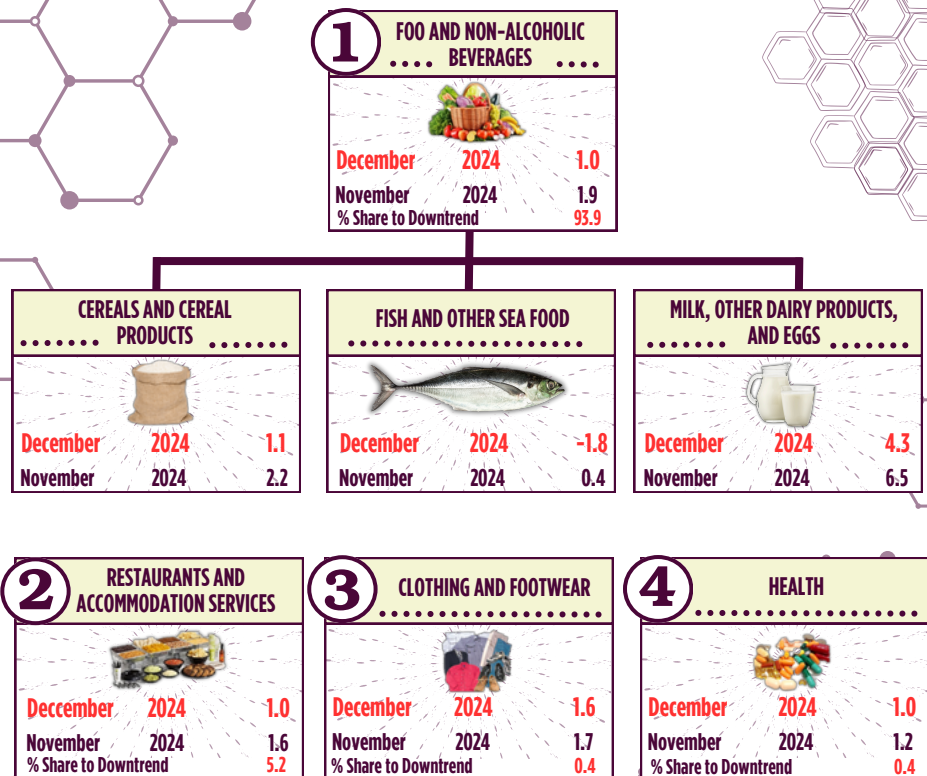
1 FOO AND NON-ALCOHOLIC BEVERAGES

December 2024 1.0
November 2024 1.9
% Share to Downtrend 93.9

CEREALS AND CEREAL PRODUCTS

December 2024 1.1
November 2024 2.2

FISH AND OTHER SEA FOOD

December 2024 -1.8
November 2024 0.4

MILK, OTHER DAIRY PRODUCTS, AND EGGS

December 2024 4.3
November 2024 6.5

2 RESTAURANTS AND ACCOMMODATION SERVICES

December 2024 1.0
November 2024 1.6
% Share to Downtrend 5.2

3 CLOTHING AND FOOTWEAR

December 2024 1.6
November 2024 1.7
% Share to Downtrend 0.4

4 HEALTH

December 2024 1.0
November 2024 1.2
% Share to Downtrend 0.4